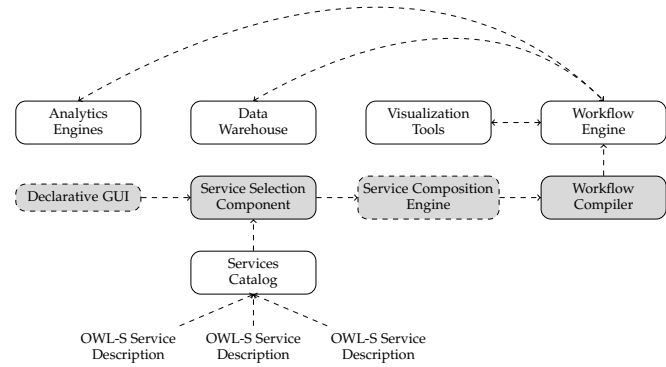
Analytics Engines

Data Warehouse

Visualization Tools

Workflow Engine

Declarative GUI

Service Selection Component

Service Composition Engine

Workflow Compiler

Services Catalog

OWL-S Service Description

OWL-S Service Description

OWL-S Service Description